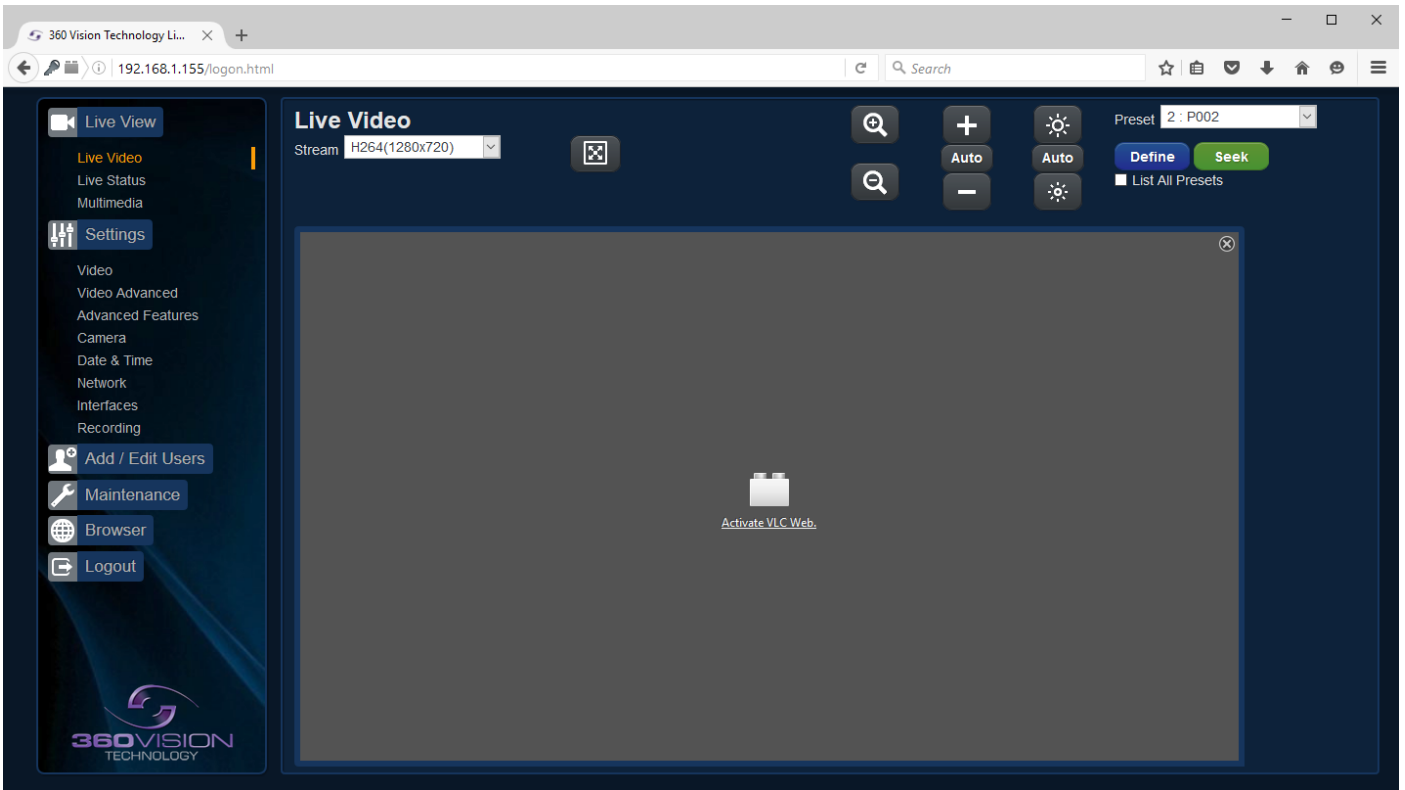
360 Vision Technology Li...

192.168.1.155/logon.html

Search

Live View

Live Video

Live Status

Multimedia

Settings

Video

Video Advanced

Advanced Features

Camera

Date & Time

Network

Interfaces

Recording

Add / Edit Users

Maintenance

Browser

Logout

360VISION
TECHNOLOGY

Live Video

Stream H264(1280x720)

Auto

Auto

Preset 2 : P002

Define Seek

List All Presets

Activate VLC Web.